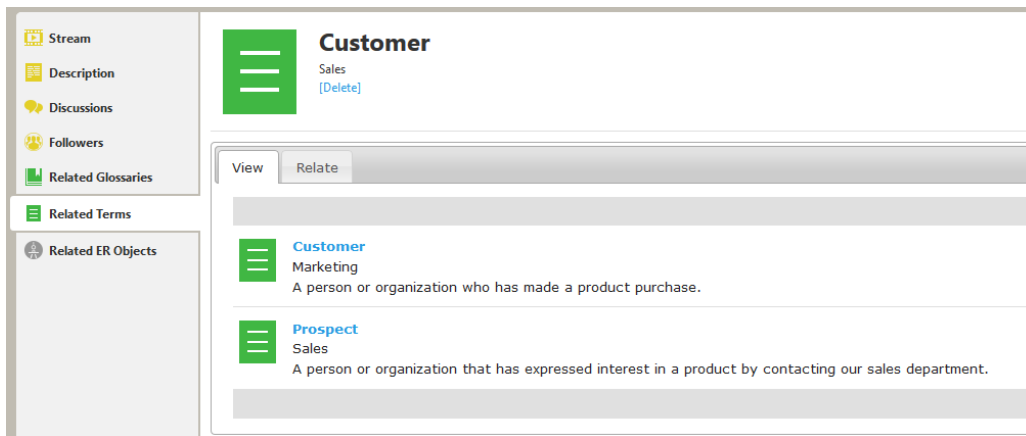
Stream
Description
Discussions
Followers
Related Glossaries
Related Terms
Related ER Objects

Customer
Sales
[Delete]

View
Relate

Customer
Marketing
A person or organization who has made a product purchase.

Prospect
Sales
A person or organization that has expressed interest in a product by contacting our sales department.